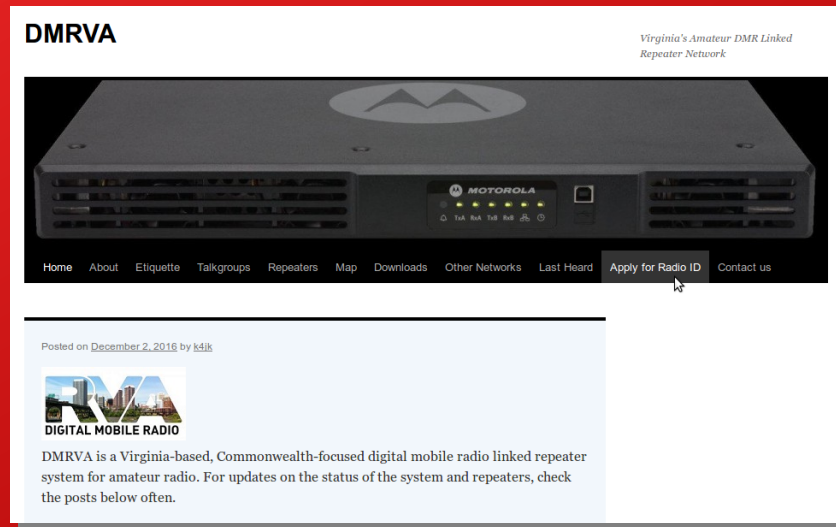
DMRVA

Virginia's Amateur DMR Linked Repeater Network

MOTOROLA

TxA RxA TxB RxB

Home About Etiquette Talkgroups Repeaters Map Downloads Other Networks Last Heard Apply for Radio ID Contact us

Posted on December 2, 2016 by k4jk

RVA
DIGITAL MOBILE RADIO

DMRVA is a Virginia-based, Commonwealth-focused digital mobile radio linked repeater system for amateur radio. For updates on the status of the system and repeaters, check the posts below often.